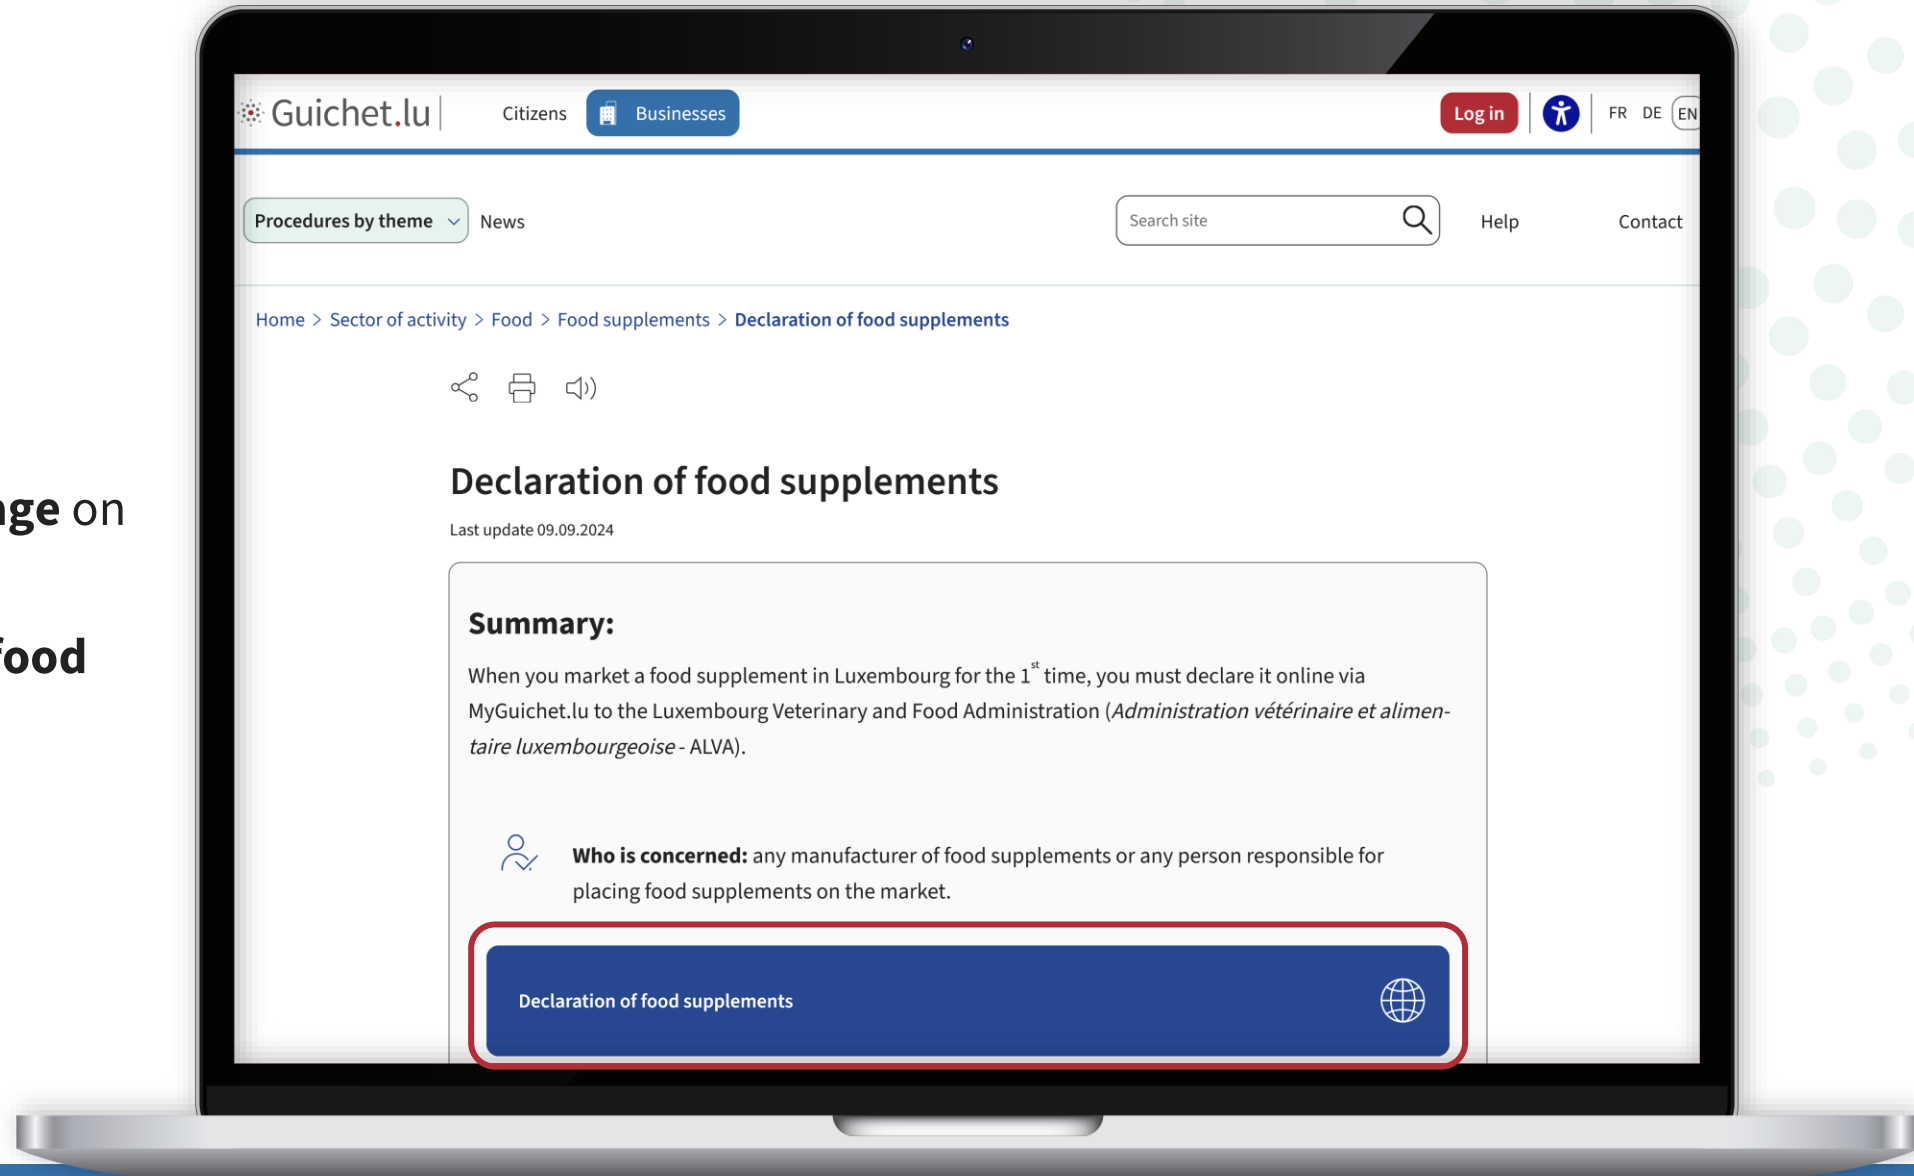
ge on

food

Guichet.lu Citizens Businesses Log in FR DE EN

Procedures by theme News Search site Help Contact

Home > Sector of activity > Food > Food supplements > Declaration of food supplements

Declaration of food supplements

Last update 09.09.2024

Summary:

When you market a food supplement in Luxembourg for the $1^{st}$ time, you must declare it online via MyGuichet.lu to the Luxembourg Veterinary and Food Administration (*Administration vétérinaire et alimentaire luxembourgeoise* - ALVA).

**Who is concerned:** any manufacturer of food supplements or any person responsible for placing food supplements on the market.

Declaration of food supplements